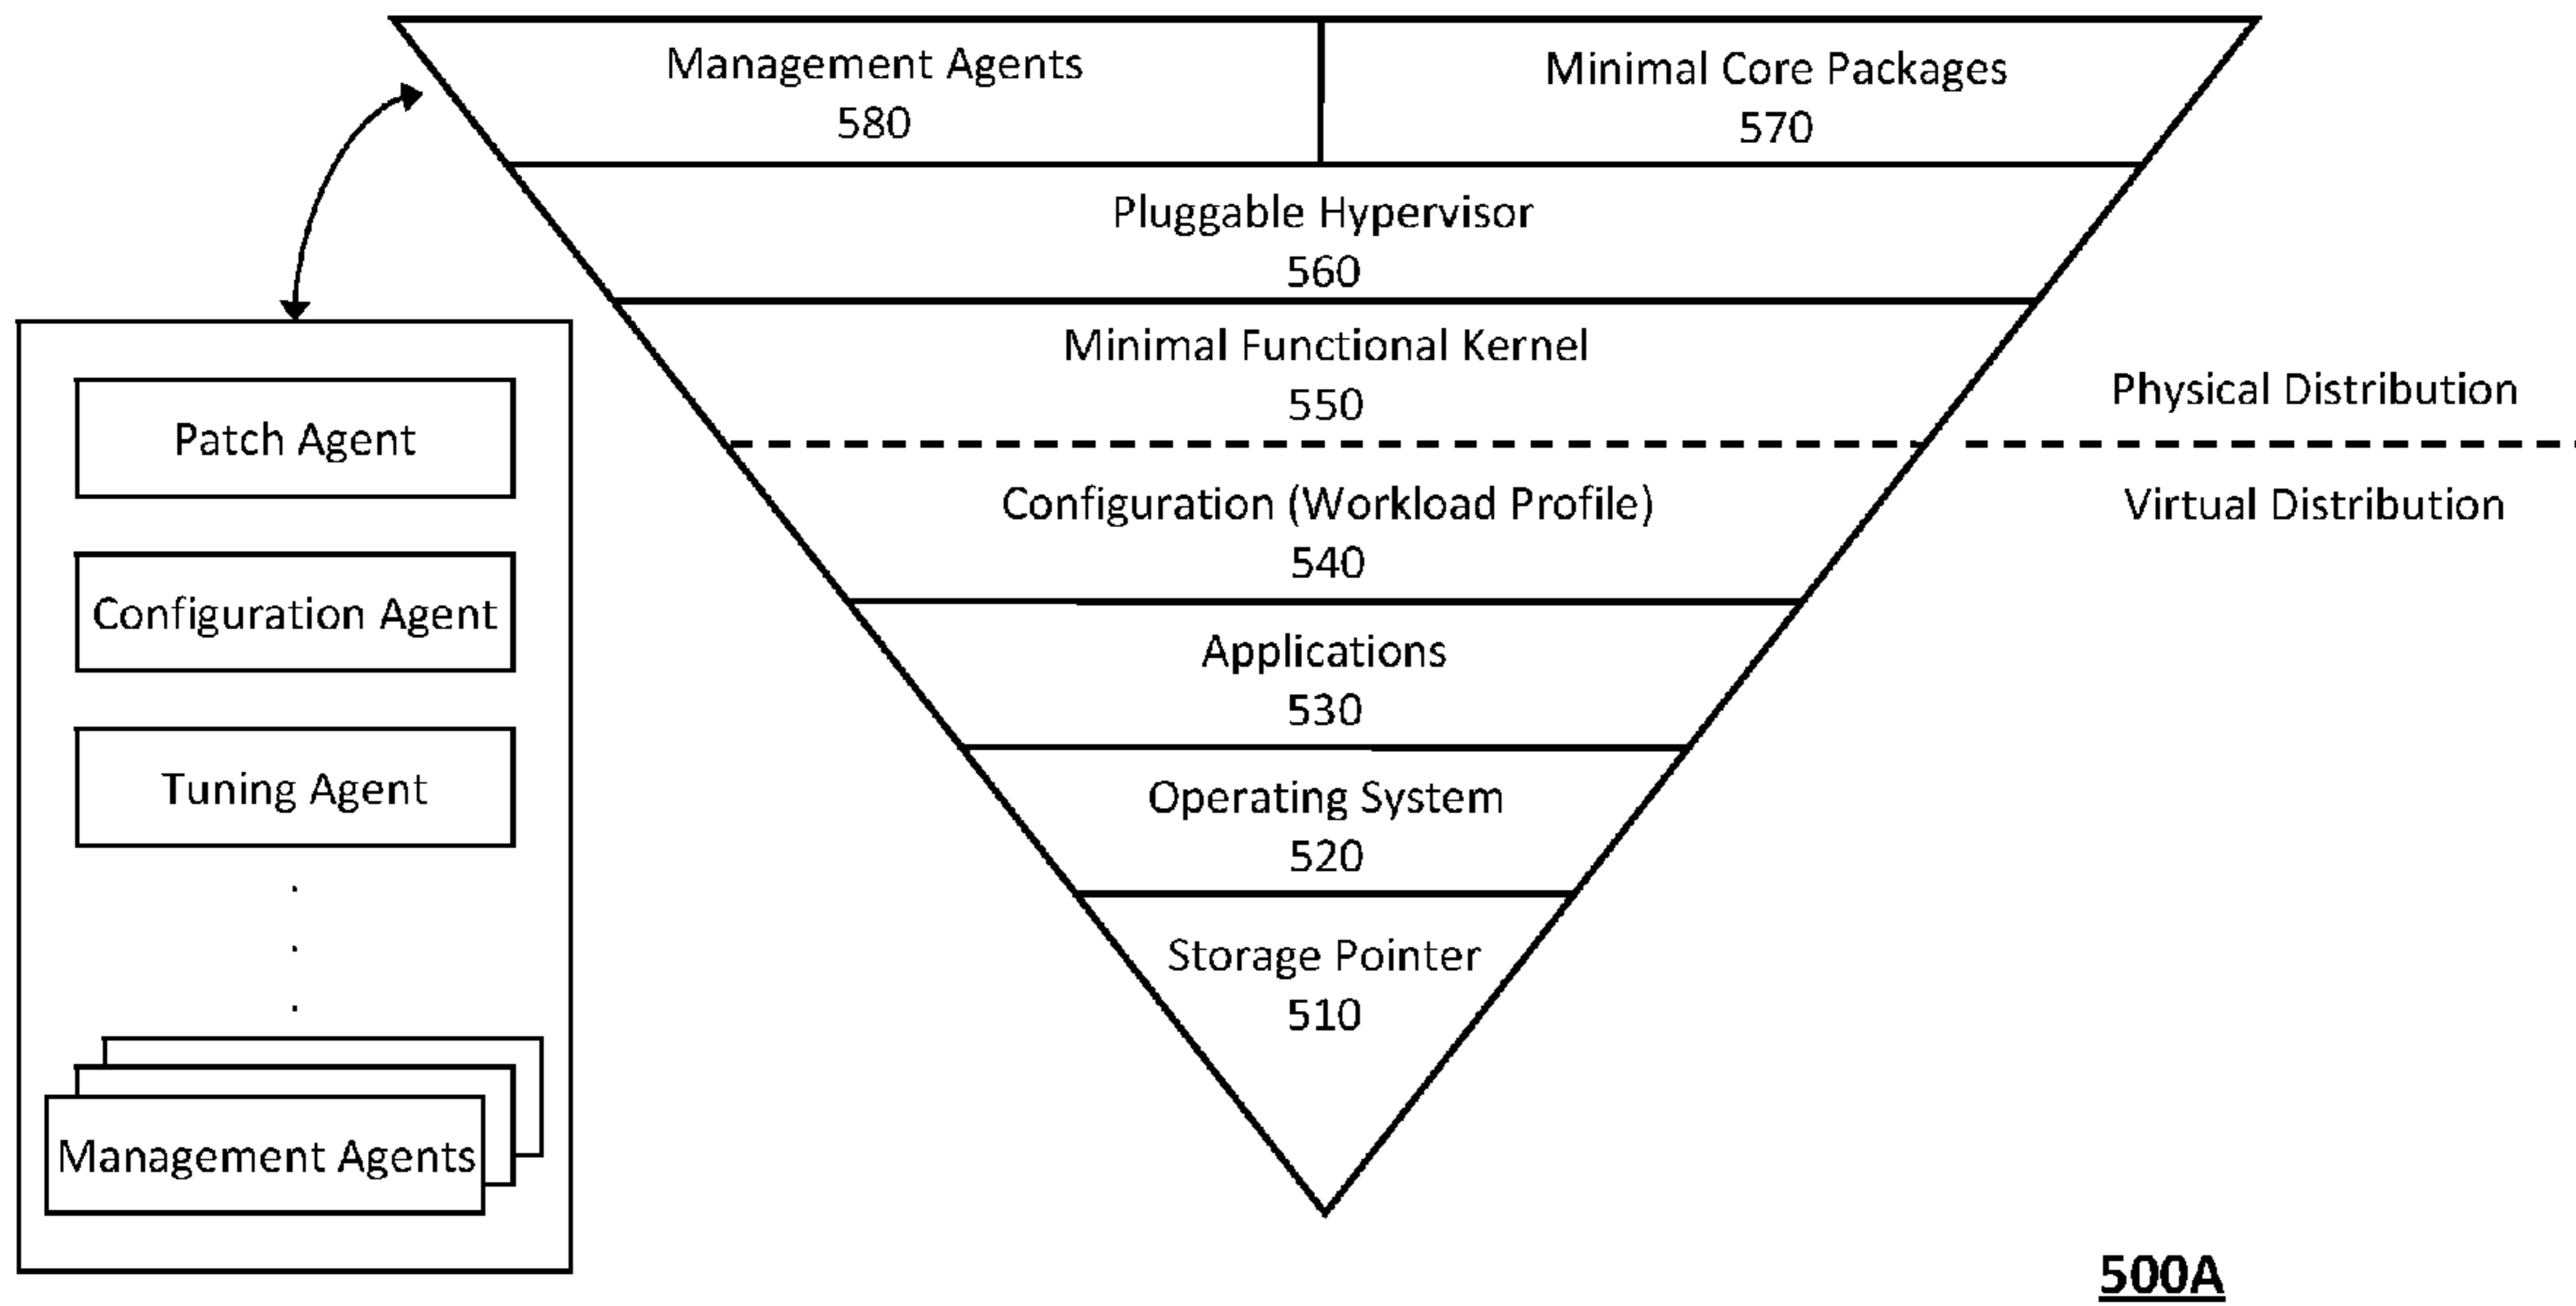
Management Agents
580

Minimal Core Packages
570

Pluggable Hypervisor
560

Minimal Functional Kernel
550

Physical Distribution

Virtual Distribution

Configuration (Workload Profile)
540

Applications
530

Operating System
520

Storage Pointer
510

Patch Agent

Configuration Agent

Tuning Agent

.
.
.

Management Agents

500A